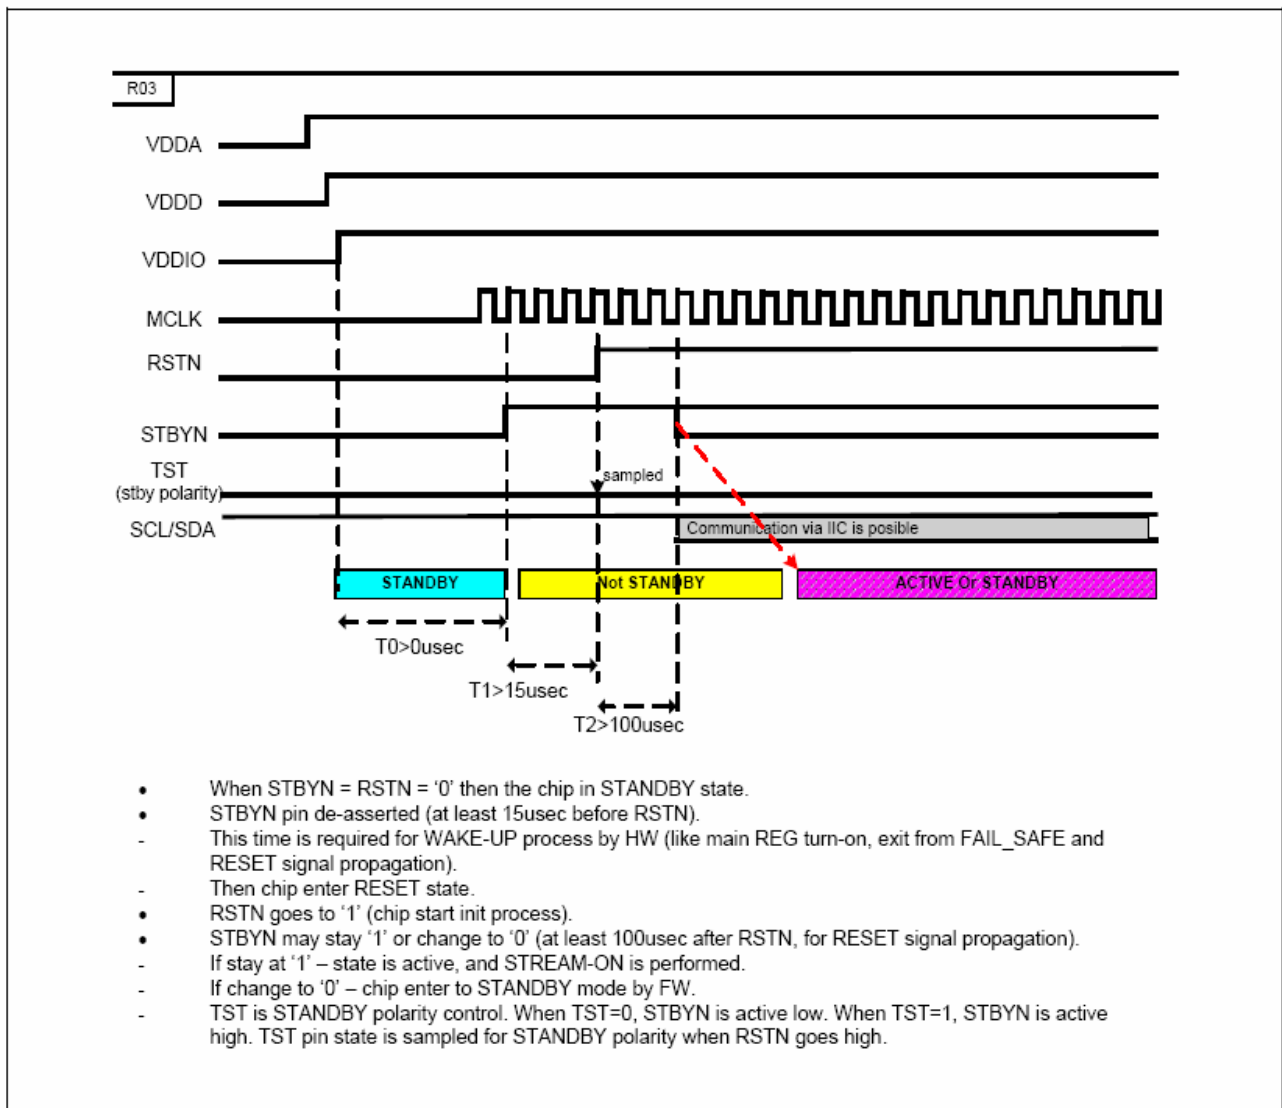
R03

VDDA

VDDD

VDDIO

MCLK

RSTN

STBYN

TST
(stby polarity)

SCL/SDA

sampled

Communication via IIC is posible

STANDBY

Not STANDBY

ACTIVE Or STANDBY

T0>0usec

T1>15usec

T2>100usec

• When STBYN = RSTN = '0' then the chip in STANDBY state.
• STBYN pin de-asserted (at least 15usec before RSTN).
- This time is required for WAKE-UP process by HW (like main REG turn-on, exit from FAIL_SAFE and RESET signal propagation).
- Then chip enter RESET state.
• RSTN goes to '1' (chip start init process).
• STBYN may stay '1' or change to '0' (at least 100usec after RSTN, for RESET signal propagation).
- If stay at '1' – state is active, and STREAM-ON is performed.
- If change to '0' – chip enter to STANDBY mode by FW.
- TST is STANDBY polarity control. When TST=0, STBYN is active low. When TST=1, STBYN is active high. TST pin state is sampled for STANDBY polarity when RSTN goes high.